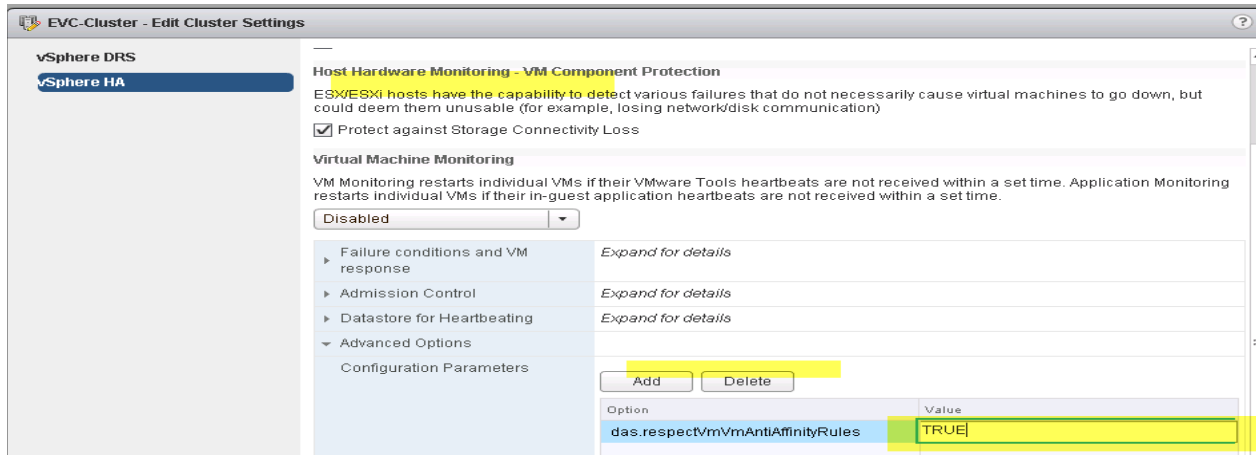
EVC-Cluster - Edit Cluster Settings

vSphere DRS
vSphere HA

Host Hardware Monitoring - VM Component Protection

ESX/ESXi hosts have the capability to detect various failures that do not necessarily cause virtual machines to go down, but could deem them unusable (for example, losing network/disk communication)

Protect against Storage Connectivity Loss

Virtual Machine Monitoring

VM Monitoring restarts individual VMs if their VMware Tools heartbeats are not received within a set time. Application Monitoring restarts individual VMs if their in-guest application heartbeats are not received within a set time.

Disabled

| | |
|---|---|
| Failure conditions and VM response | Expand for details |
| Admission Control | Expand for details |
| Datastore for Heartbeating | Expand for details |
| Advanced Options | |
| Configuration Parameters | Add Delete |

| Option | Value |
|---|---|
| das.respectVmVmAntiAffinityRules | TRUE |